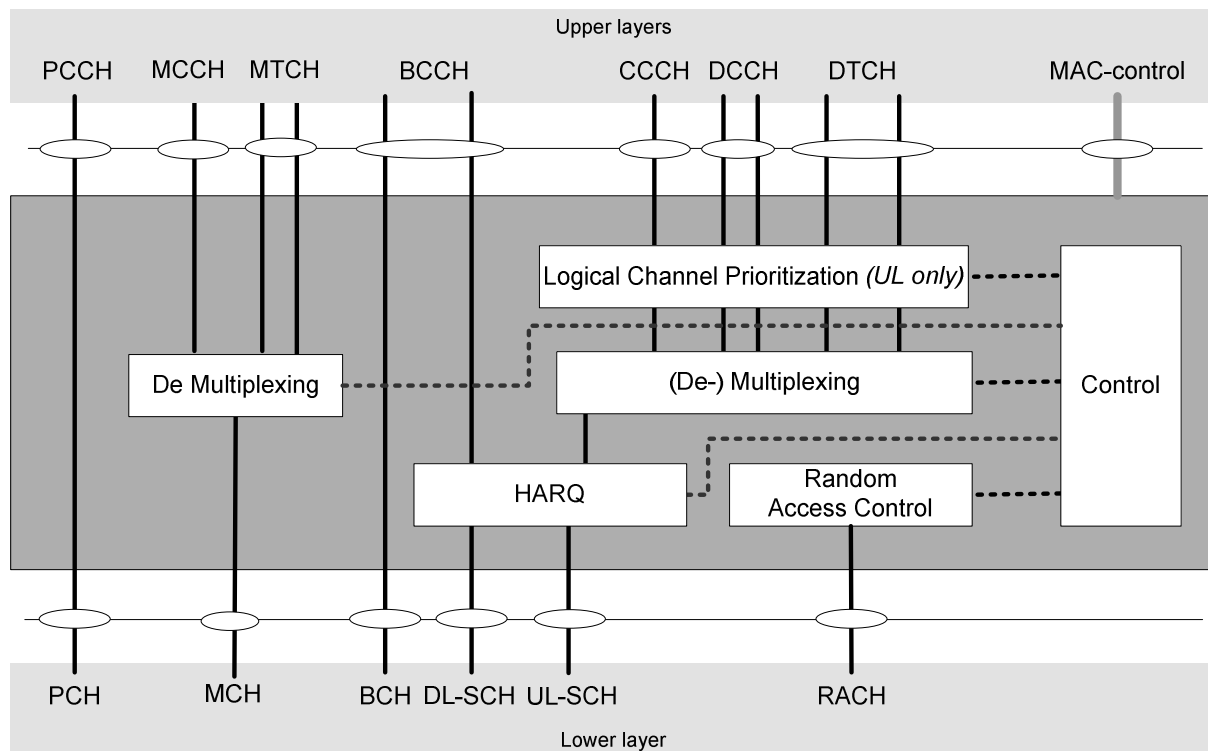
Upper layers

PCCH MCCH MTCH BCCH CCCH DCCH DTCH MAC-control

Logical Channel Prioritization (UL only)

De Multiplexing

(De-) Multiplexing

Control

HARQ

Random Access Control

PCH MCH BCH DL-SCH UL-SCH RACH

Lower layer